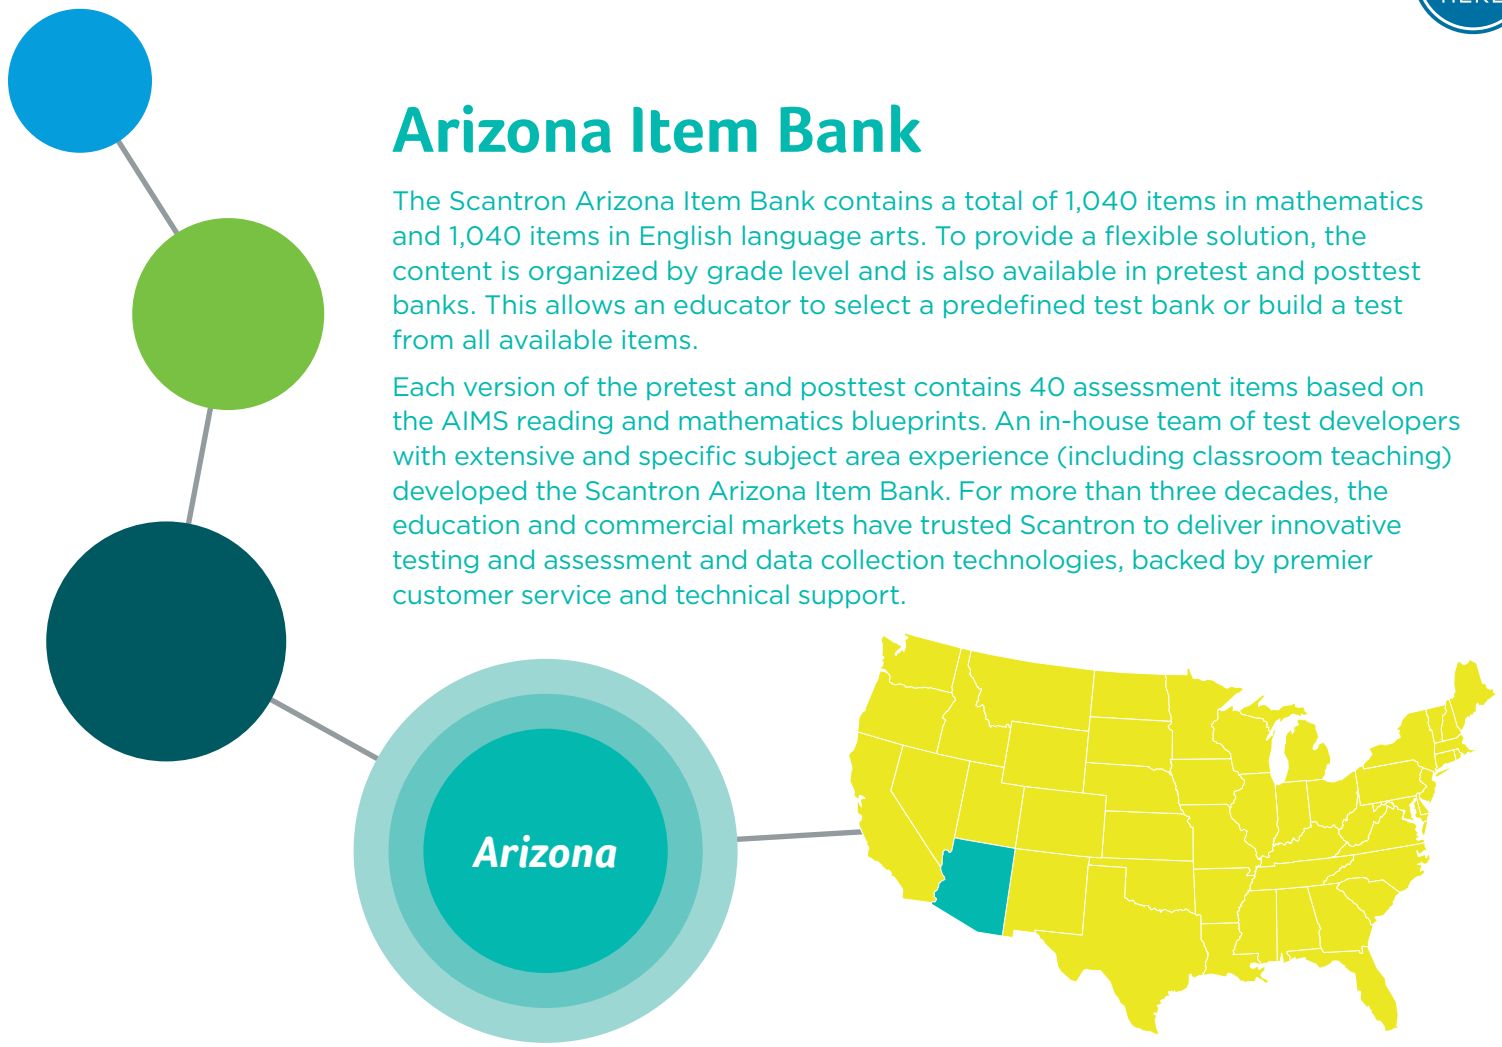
Arizona Item Bank

The Scantron Arizona Item Bank contains a total of 1,040 items in mathematics and 1,040 items in English language arts. To provide a flexible solution, the content is organized by grade level and is also available in pretest and posttest banks. This allows an educator to select a predefined test bank or build a test from all available items.

Each version of the pretest and posttest contains 40 assessment items based on the AIMS reading and mathematics blueprints. An in-house team of test developers with extensive and specific subject area experience (including classroom teaching) developed the Scantron Arizona Item Bank. For more than three decades, the education and commercial markets have trusted Scantron to deliver innovative testing and assessment and data collection technologies, backed by premier customer service and technical support.

Arizona